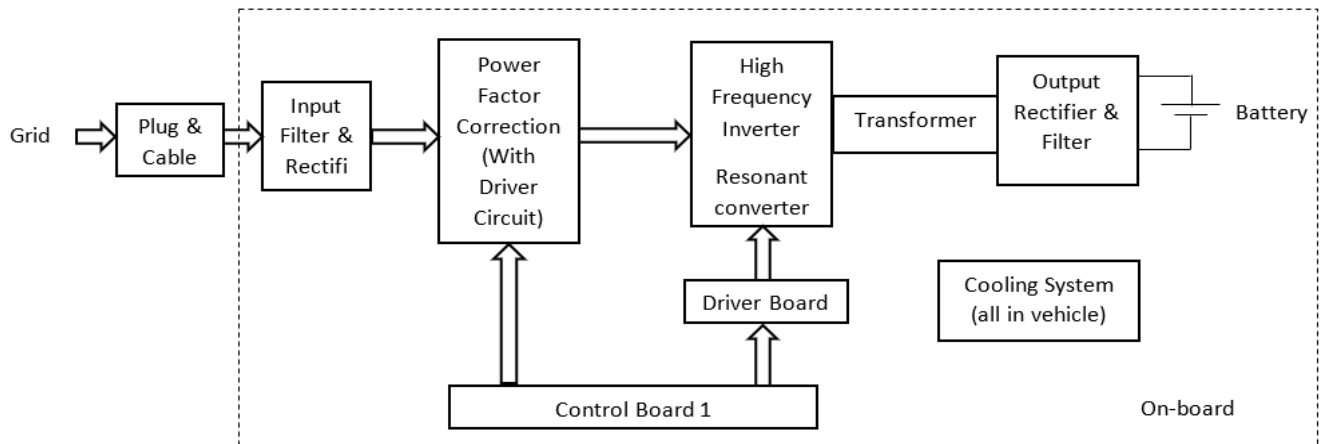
Grid

Plug & Cable

Input Filter & Rectifi

Power Factor Correction (With Driver Circuit)

High Frequency Inverter

Resonant converter

Transformer

Output Rectifier & Filter

Battery

Driver Board

Cooling System (all in vehicle)

Control Board 1

On-board